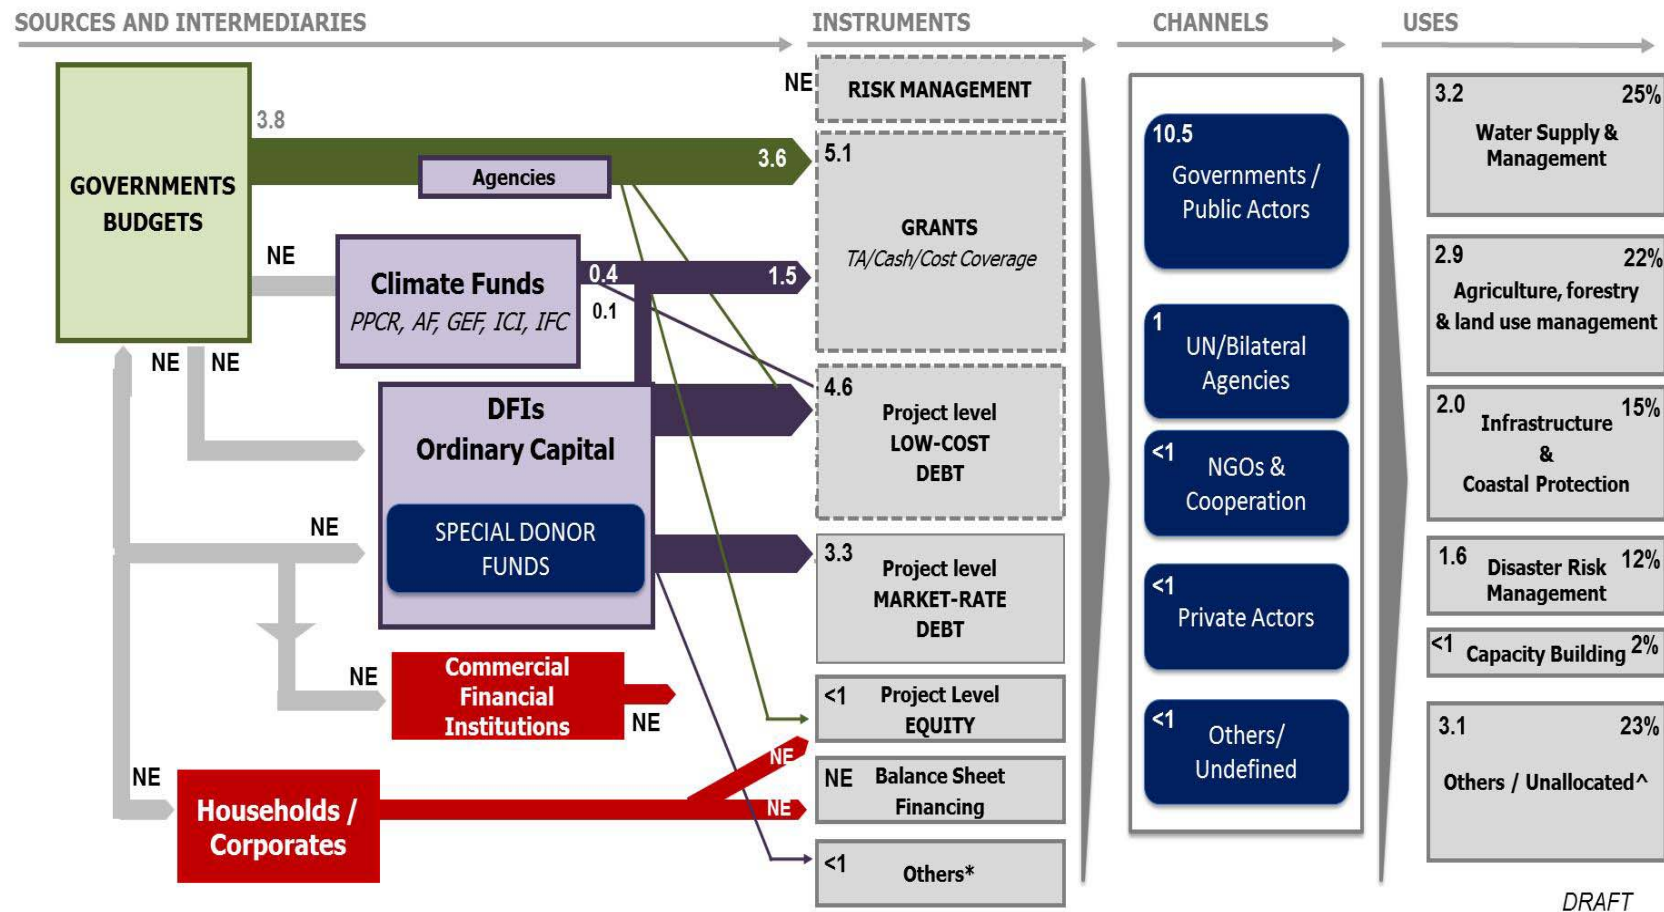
SOURCES AND INTERMEDIARIES

INSTRUMENTS

CHANNELS

USES

GOVERNMENTS BUDGETS

3.8

Agencies

3.6

NE

Climate Funds
PPCR, AF, GEF, ICI, IFC

0.4

1.5

0.1

NE NE

DFIs
Ordinary Capital

SPECIAL DONOR FUNDS

NE

NE

Commercial Financial Institutions

NE

NE

Households / Corporates

NE

NE

NE RISK MANAGEMENT

5.1
GRANTS
TA/Cash/Cost Coverage

4.6
Project level
LOW-COST
DEBT

3.3
Project level
MARKET-RATE
DEBT

<1 Project Level
EQUITY

NE Balance Sheet
Financing

<1 Others*

10.5
Governments / Public Actors

1
UN/Bilateral Agencies

<1
NGOs & Cooperation

<1
Private Actors

<1
Others/ Undefined

3.2 25%
Water Supply & Management

2.9 22%
Agriculture, forestry & land use management

2.0 15%
Infrastructure & Coastal Protection

1.6 12%
Disaster Risk Management

<1 Capacity Building 2%

3.1 23%
Others / Unallocated^

DRAFT